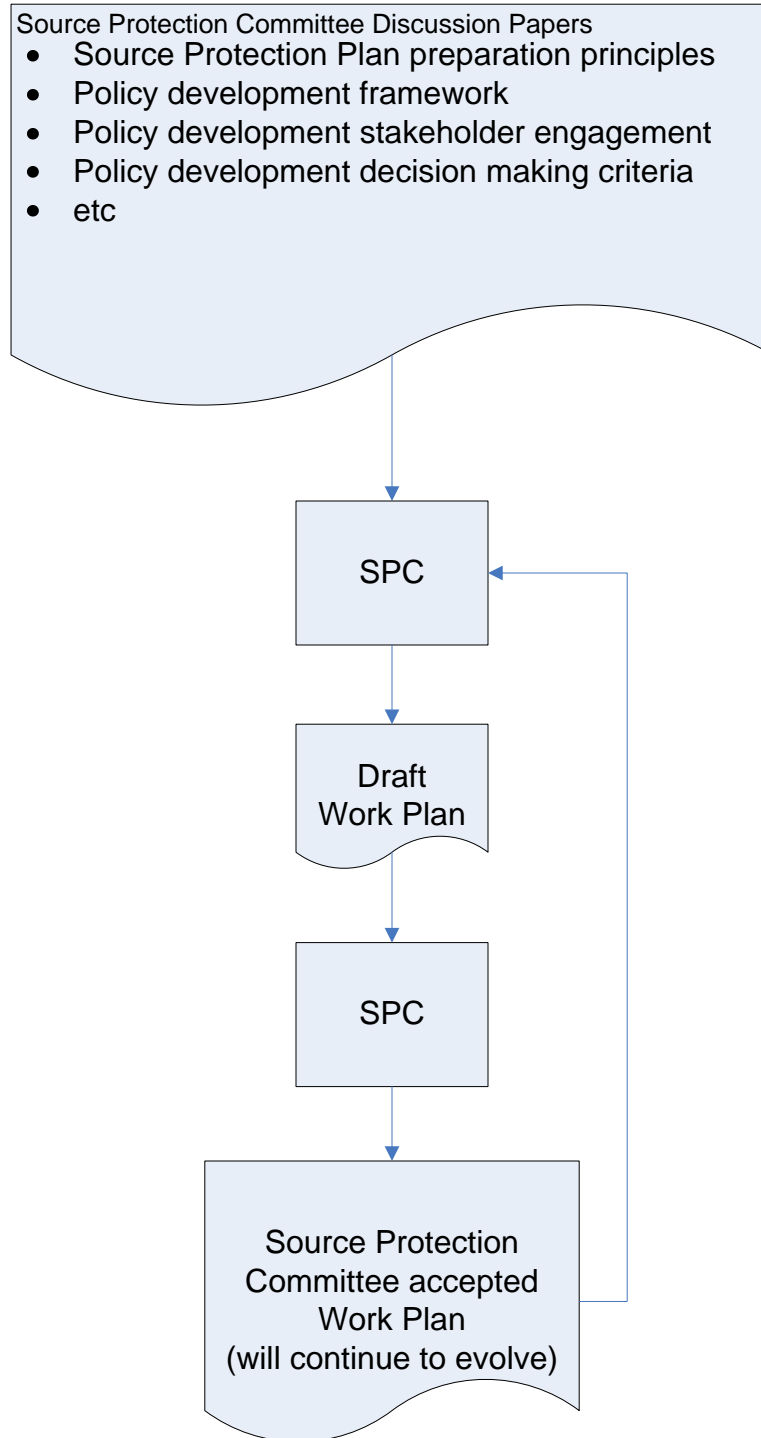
Source Protection Committee Discussion Papers

- Source Protection Plan preparation principles
- Policy development framework
- Policy development stakeholder engagement
- Policy development decision making criteria
- etc

SPC

Draft Work Plan

SPC

Source Protection Committee accepted Work Plan (will continue to evolve)